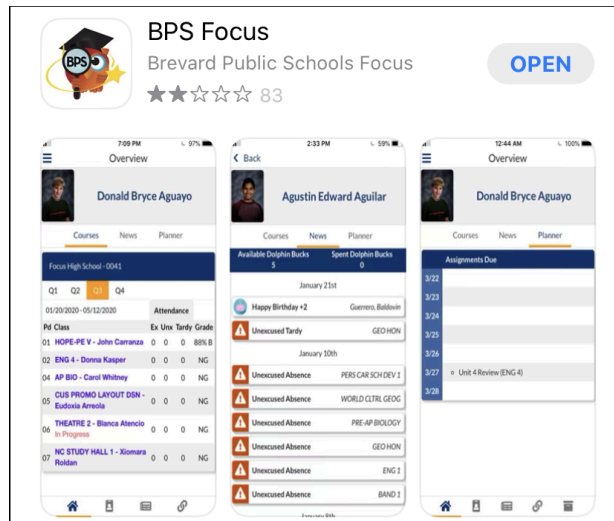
BPS

BPS Focus

Brevard Public Schools Focus

83

OPEN

7:09 PM 97%

Overview

Donald Bryce Aguayo

Courses News Planner

Focus High School - 0041

Q1 Q2 Q3 Q4

01/20/2020 - 05/12/2020 Attendance

| Pd | Class | Ex | Unx | Tardy | Grade |
|---|---|---|---|---|---|
| 01 | HOPE-PE V - John Carranza | 0 | 0 | 0 | 88% B |
| 02 | ENG 4 - Donna Kasper | 0 | 0 | 0 | NG |
| 04 | AP BIO - Carol Whitney | 0 | 0 | 0 | NG |
| 05 | CUS PROMO LAYOUT DSN - Eudoxia Arreola | 0 | 0 | 0 | NG |
| 06 | THEATRE 2 - Blanca Atencio In Progress | 0 | 0 | 0 | NG |
| 07 | NC STUDY HALL 1 - Xiomara Roldan | 0 | 0 | 0 | NG |

2:33 PM 59%

Back

Agustin Edward Aguilar

Courses News Planner

Available Dolphin Bucks 5

Spent Dolphin Bucks 0

January 21st

Happy Birthday +2 Guerrero, Baldovin

Unexcused Tardy GEO HON

January 10th

Unexcused Absence PERS CAR SCH DEV 1

Unexcused Absence WORLD CLTRL GEOG

Unexcused Absence PRE-AP BIOLOGY

Unexcused Absence GEO HON

Unexcused Absence ENG 1

Unexcused Absence BAND 1

January 8th

12:44 AM 100%

Overview

Donald Bryce Aguayo

Courses News Planner

Assignments Due

3/22

3/23

3/24

3/25

3/26

3/27 Unit 4 Review (ENG 4)

3/28